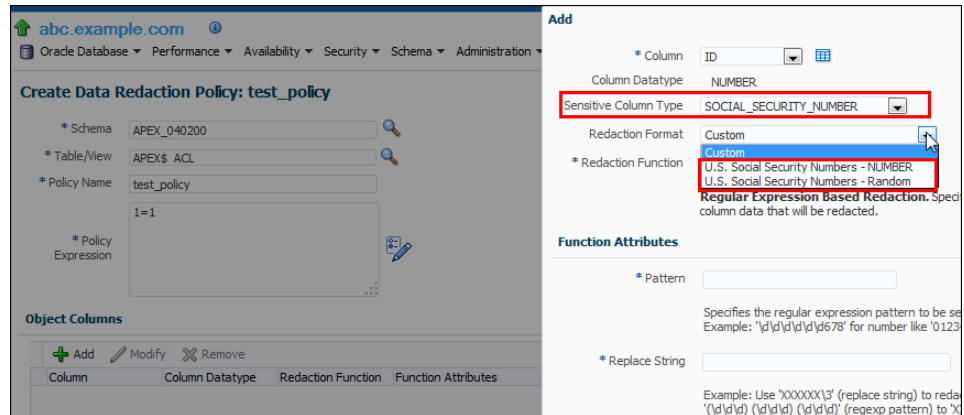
abc.example.com

Oracle Database ▾ Performance ▾ Availability ▾ Security ▾ Schema ▾ Administration ▾

Create Data Redaction Policy: test_policy

* Schema APEX_040200

* Table/View APEX$_ACL

* Policy Name test_policy

* Policy Expression 1=1

Object Columns

Add Modify Remove

| Column | Column Datatype | Redaction Function | Function Attributes |
|---|---|---|---|

Add

* Column ID

Column Datatype NUMBER

Sensitive Column Type SOCIAL_SECURITY_NUMBER

Redaction Format Custom

* Redaction Function

Custom
U.S. Social Security Numbers - NUMBER
U.S. Social Security Numbers - Random

Regular Expression Based Redaction. Speci column data that will be redacted.

Function Attributes

* Pattern

Specifies the regular expression pattern to be se Example: '\d\d\d\d\d678' for number like '01234

* Replace String

Example: Use 'XXXXXX\3' (replace string) to reda '(\d\d\d) (\d\d\d) (\d\d\d)' (regexp pattern) to 'X